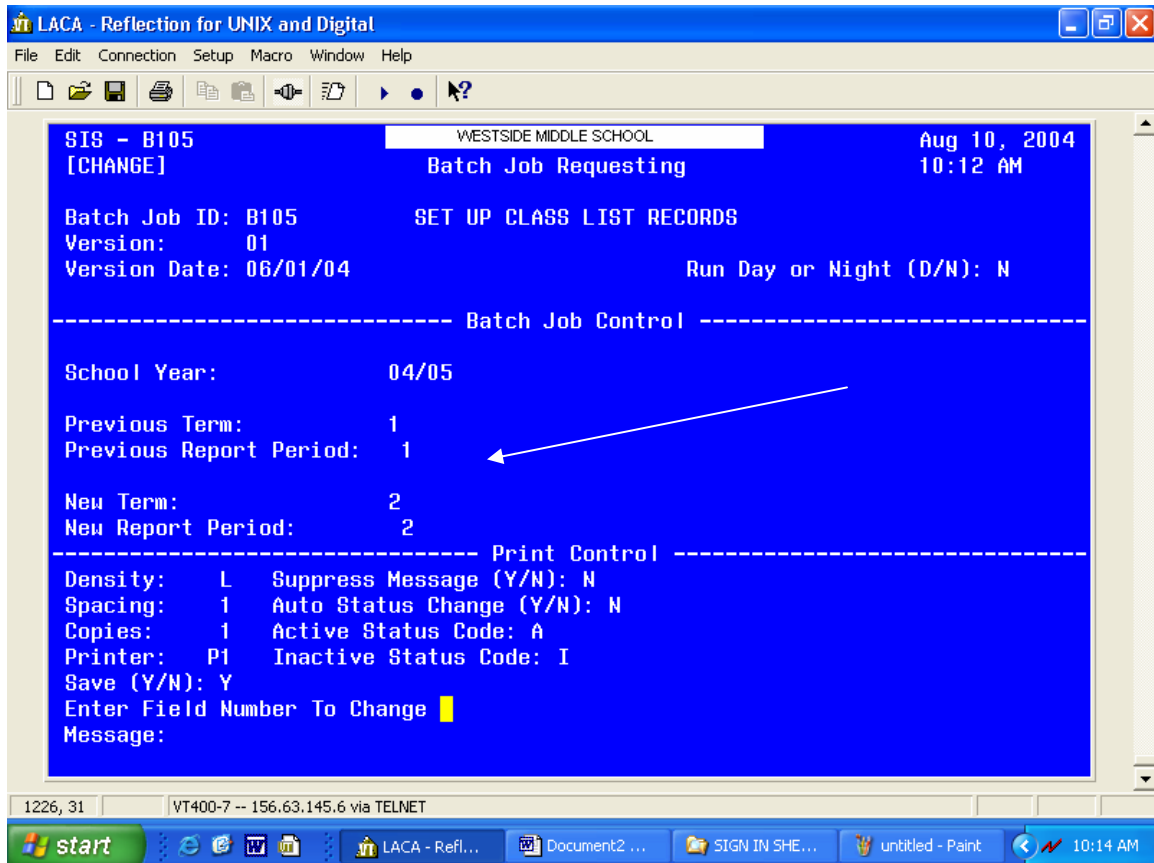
LACA - Reflection for UNIX and Digital

File Edit Connection Setup Macro Window Help

SIS - B105
[CHANGE]

WESTSIDE MIDDLE SCHOOL

Batch Job Requesting

Aug 10, 2004
10:12 AM

Batch Job ID: B105 SET UP CLASS LIST RECORDS
Version: 01
Version Date: 06/01/04

Run Day or Night (D/N): N

------------------------------ Batch Job Control ------------------------------

School Year: 04/05

Previous Term: 1
Previous Report Period: 1

New Term: 2
New Report Period: 2

-------------------------------- Print Control --------------------------------

Density: L Suppress Message (Y/N): N
Spacing: 1 Auto Status Change (Y/N): N
Copies: 1 Active Status Code: A
Printer: P1 Inactive Status Code: I
Save (Y/N): Y
Enter Field Number To Change
Message:

1226, 31 VT400-7 -- 156.63.145.6 via TELNET

start LACA - Refl... Document2 ... SIGN IN SHE... untitled - Paint 10:14 AM